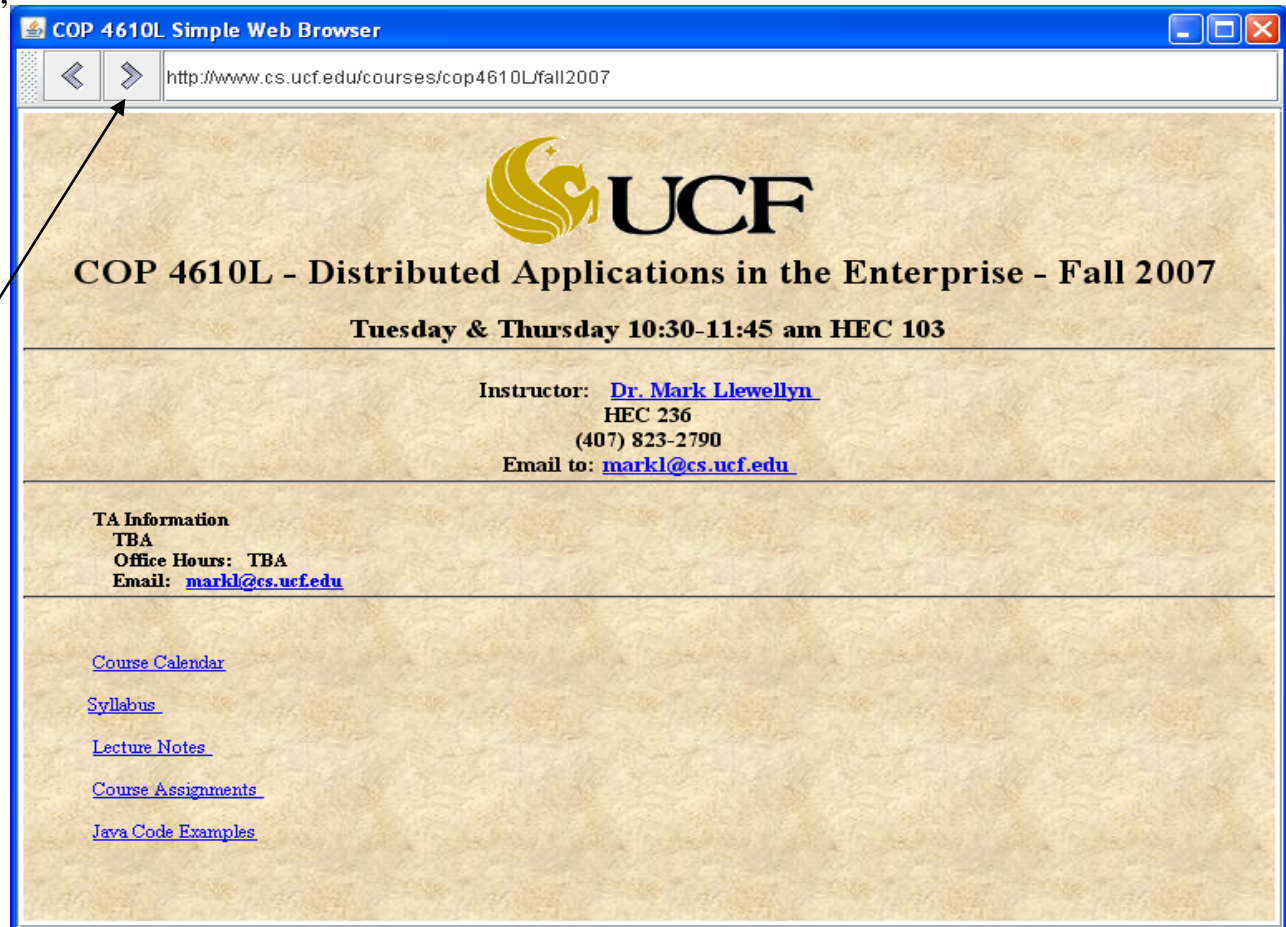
COP 4610L Simple Web Browser

http://www.cs.ucf.edu/courses/cop4610L/fall2007

UCF

COP 4610L - Distributed Applications in the Enterprise - Fall 2007

Tuesday & Thursday 10:30-11:45 am HEC 103

Instructor: Dr. Mark Llewellyn
HEC 236
(407) 823-2790
Email to: markl@cs.ucf.edu

TA Information
TBA
Office Hours: TBA
Email: markl@cs.ucf.edu

Course Calendar

Syllabus

Lecture Notes

Course Assignments

Java Code Examples